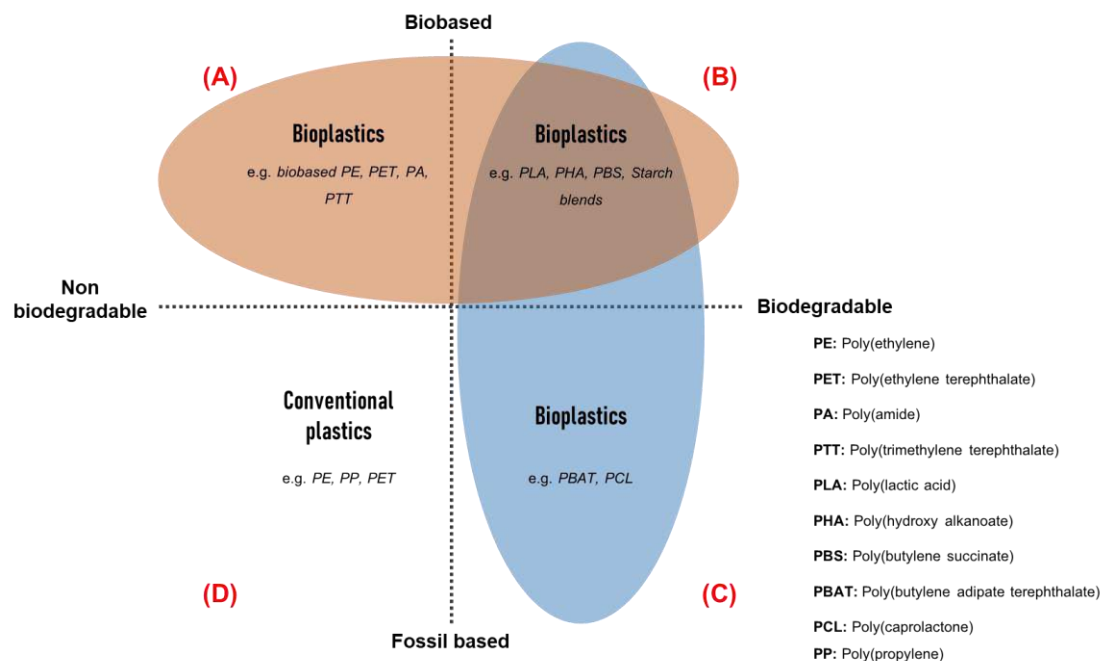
Biobased

(A)

(B)

Bioplastics

e.g. biobased PE, PET, PA, PTT

Bioplastics

e.g. PLA, PHA, PBS, Starch blends

Non biodegradable

Biodegradable

Conventional plastics

e.g. PE, PP, PET

Bioplastics

e.g. PBAT, PCL

(D)

(C)

Fossil based

PE: Poly(ethylene)

PET: Poly(ethylene terephthalate)

PA: Poly(amide)

PTT: Poly(trimethylene terephthalate)

PLA: Poly(lactic acid)

PHA: Poly(hydroxy alkanoate)

PBS: Poly(butylene succinate)

PBAT: Poly(butylene adipate terephthalate)

PCL: Poly(caprolactone)

PP: Poly(propylene)